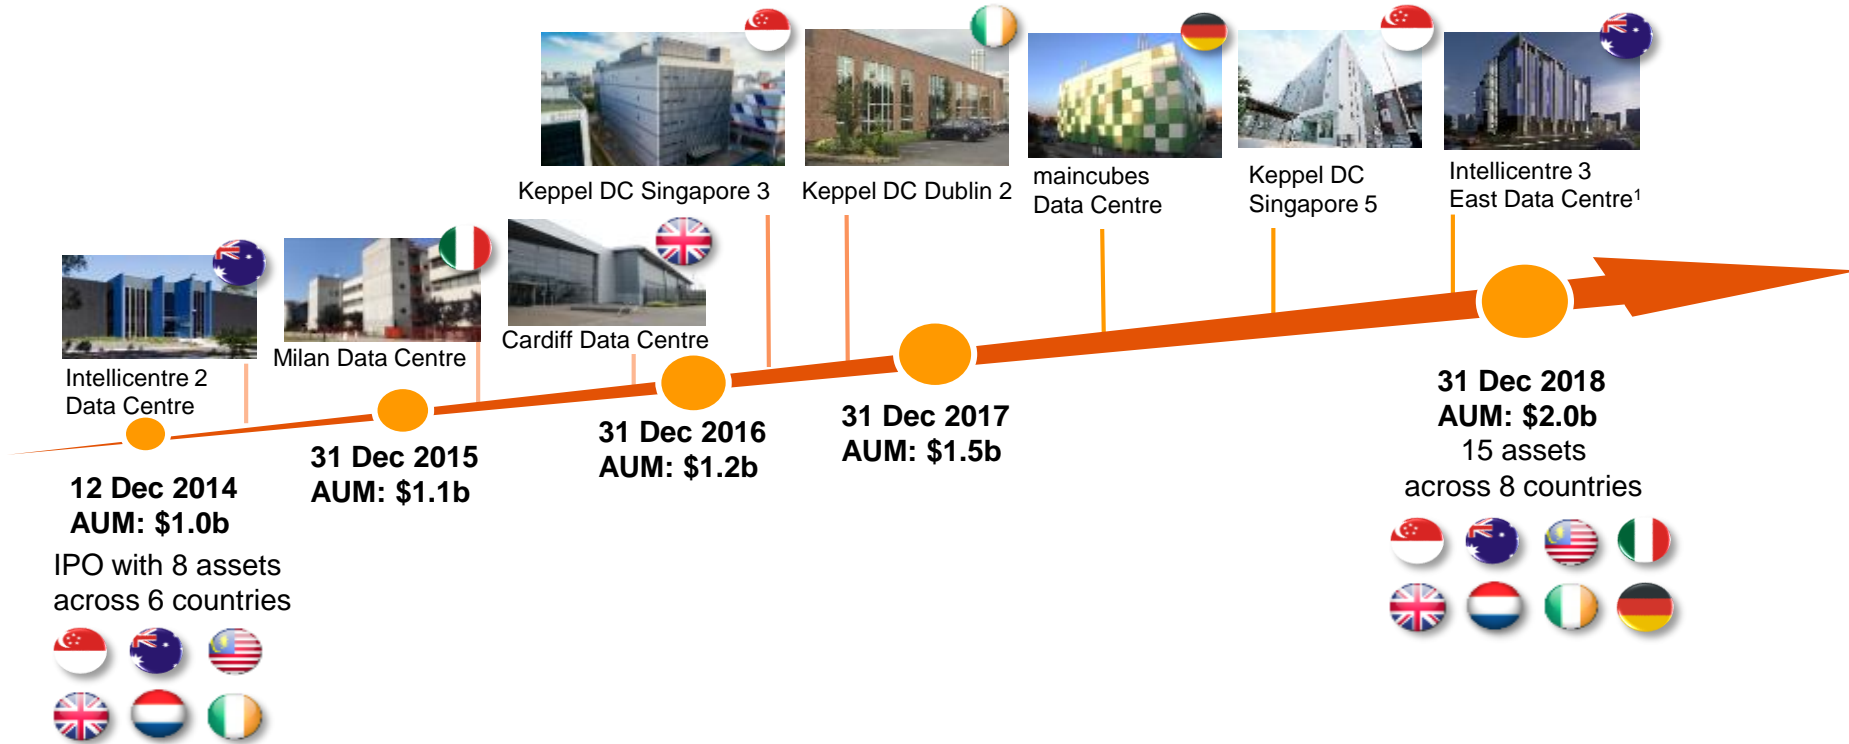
Keppel DC Singapore 3

Keppel DC Dublin 2

maincubes Data Centre

Keppel DC Singapore 5

Intellicentre 3 East Data Centre$^1$

Intellicentre 2 Data Centre

Milan Data Centre

Cardiff Data Centre

12 Dec 2014
AUM: \$1.0b
IPO with 8 assets across 6 countries

31 Dec 2015
AUM: \$1.1b

31 Dec 2016
AUM: \$1.2b

31 Dec 2017
AUM: \$1.5b

31 Dec 2018
AUM: \$2.0b
15 assets across 8 countries